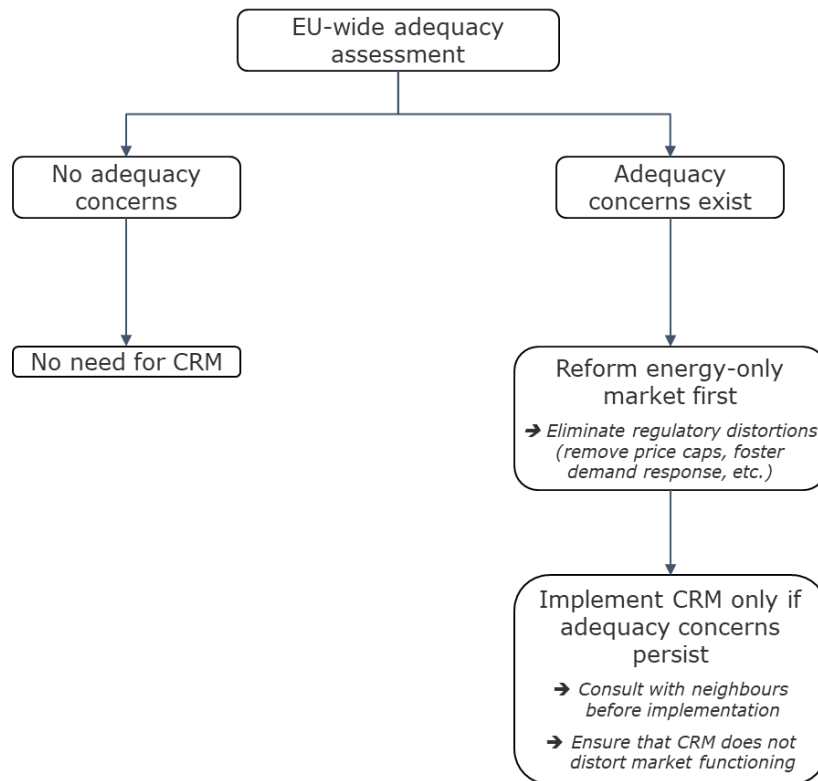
EU-wide adequacy assessment

No adequacy concerns

Adequacy concerns exist

No need for CRM

Reform energy-only market first

➔ Eliminate regulatory distortions (remove price caps, foster demand response, etc.)

Implement CRM only if adequacy concerns persist

➔ Consult with neighbours before implementation

➔ Ensure that CRM does not distort market functioning